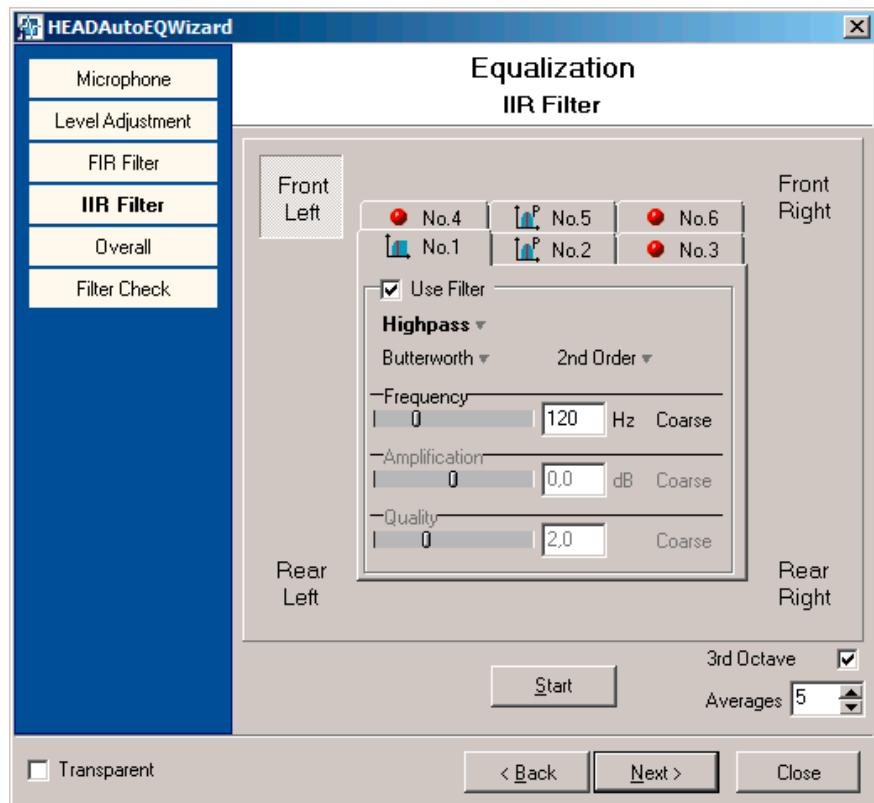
HEADAutoEQWizard

Microphone
Level Adjustment
FIR Filter
IIR Filter
Overall
Filter Check

Equalization
IIR Filter

Front Left

Front Right

No.4
No.5
No.6
No.1
No.2
No.3

Use Filter
Highpass
Butterworth
2nd Order
Frequency
0
120
Hz
Coarse
Amplification
0
0,0
dB
Coarse
Quality
0
2,0
Coarse

Rear Left

Rear Right

3rd Octave
Start
Averages 5

Transparent
< Back
Next >
Close